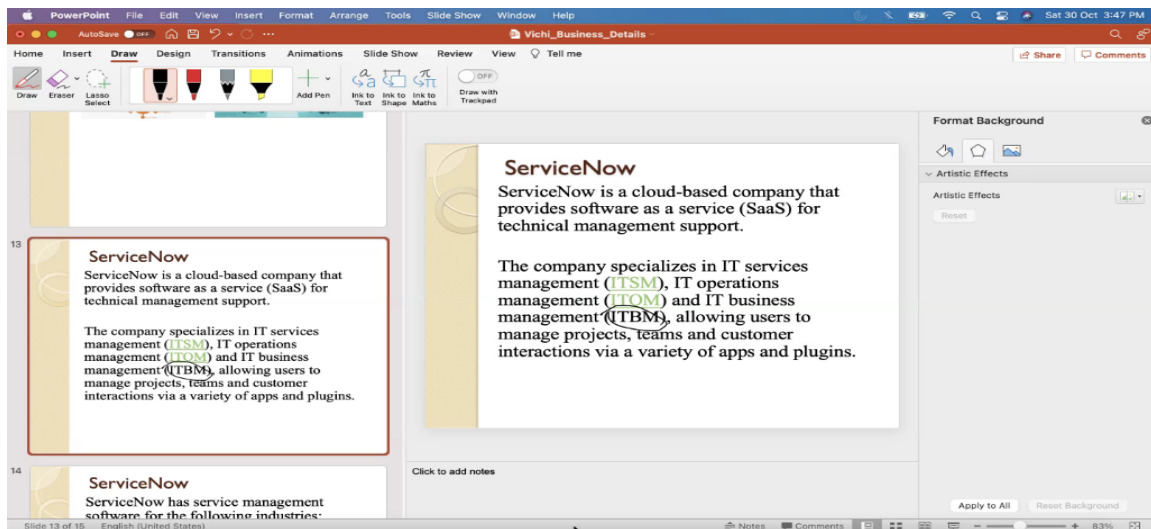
PowerPoint File Edit View Insert Format Arrange Tools Slide Show Window Help

Sat 30 Oct 3:47 PM

AutoSave OFF

Vichi_Business_Details

Home Insert Draw Design Transitions Animations Slide Show Review View Tell me

Share Comments

Draw Eraser Lasso Select

Add Pen

Ink to Text Ink to Shape Ink to Maths

OFF

Draw with Trackpad

13

ServiceNow

ServiceNow is a cloud-based company that provides software as a service (SaaS) for technical management support.

The company specializes in IT services management (ITSM), IT operations management (ITOM) and IT business management (ITBM), allowing users to manage projects, teams and customer interactions via a variety of apps and plugins.

14

ServiceNow

ServiceNow has service management software for the following industries:

ServiceNow

ServiceNow is a cloud-based company that provides software as a service (SaaS) for technical management support.

The company specializes in IT services management (ITSM), IT operations management (ITOM) and IT business management (ITBM), allowing users to manage projects, teams and customer interactions via a variety of apps and plugins.

Click to add notes

Format Background

Artistic Effects

Artistic Effects

Reset

Apply to All

Reset Background

Slide 13 of 15 English (United States)

Notes Comments

83%